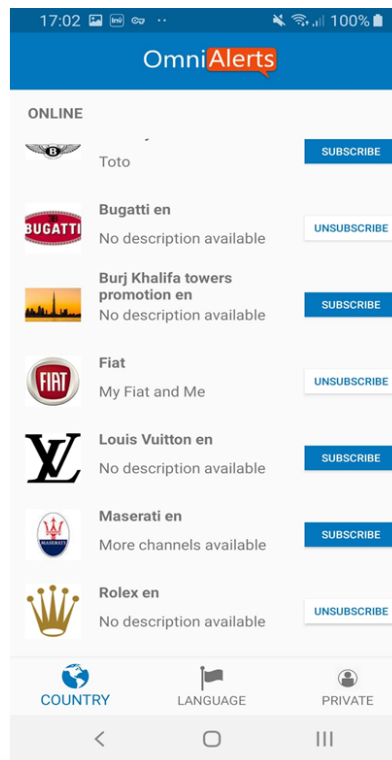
17:02 100%

OmniAlerts

ONLINE

Toto

SUBSCRIBE

BUGATTI

Bugatti en

No description available

UNSUBSCRIBE

Burj Khalifa towers promotion en

No description available

SUBSCRIBE

FIAT

Fiat

My Fiat and Me

UNSUBSCRIBE

Louis Vuitton en

No description available

SUBSCRIBE

Maserati en

More channels available

SUBSCRIBE

Rolex en

No description available

UNSUBSCRIBE

COUNTRY

LANGUAGE

PRIVATE